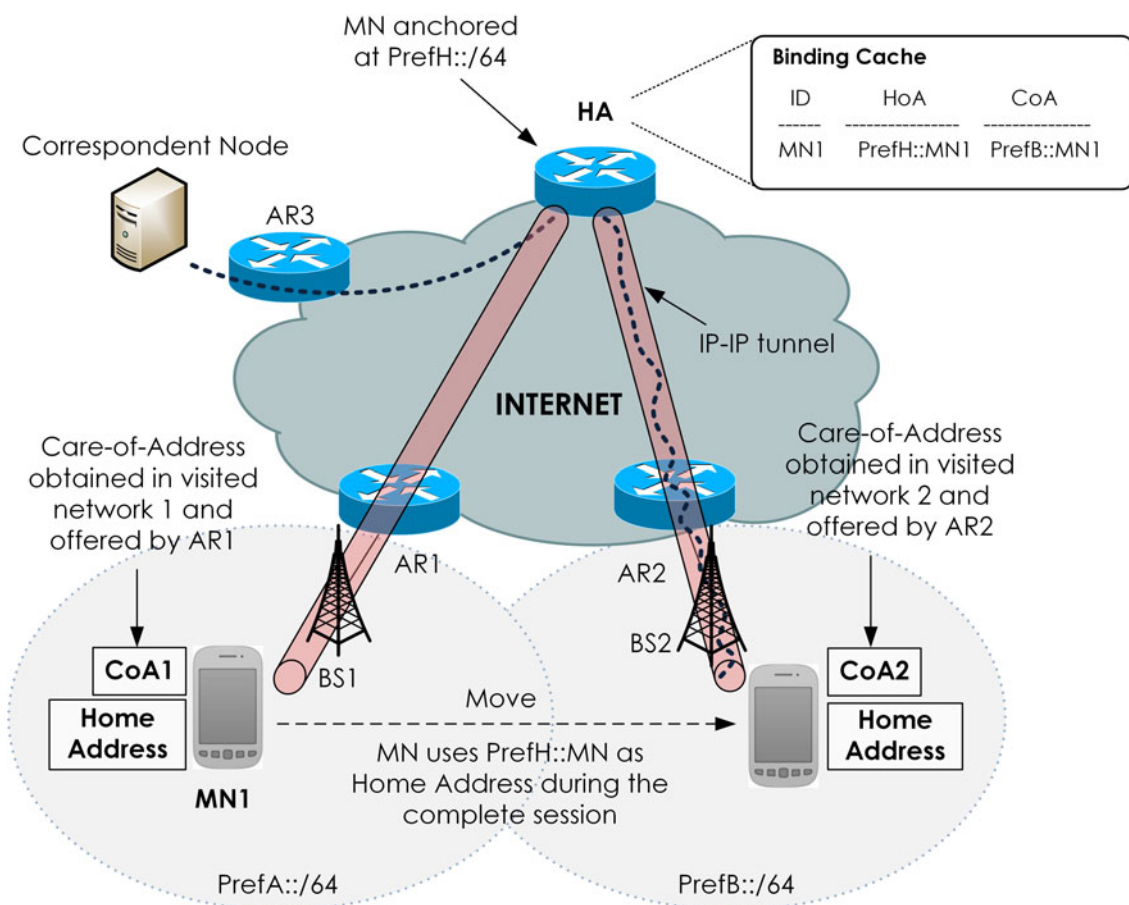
MN anchored at PrefH::/64

HA

Binding Cache

| ID | HoA | CoA |
|---|---|---|
| MN1 | PrefH::MN1 | PrefB::MN1 |

Correspondent Node

AR3

IP-IP tunnel

INTERNET

Care-of-Address obtained in visited network 1 and offered by AR1

Care-of-Address obtained in visited network 2 and offered by AR2

AR1

AR2

BS1

BS2

CoA1

Home Address

CoA2

Home Address

Move

MN uses PrefH::MN as Home Address during the complete session

MN1

PrefA::/64

PrefB::/64